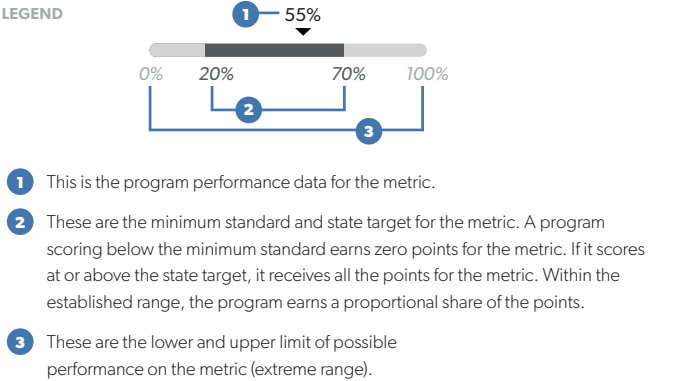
LEGEND

1 55%

0% 20% 70% 100%

2

3

1 This is the program performance data for the metric.

2 These are the minimum standard and state target for the metric. A program scoring below the minimum standard earns zero points for the metric. If it scores at or above the state target, it receives all the points for the metric. Within the established range, the program earns a proportional share of the points.

3 These are the lower and upper limit of possible performance on the metric (extreme range).